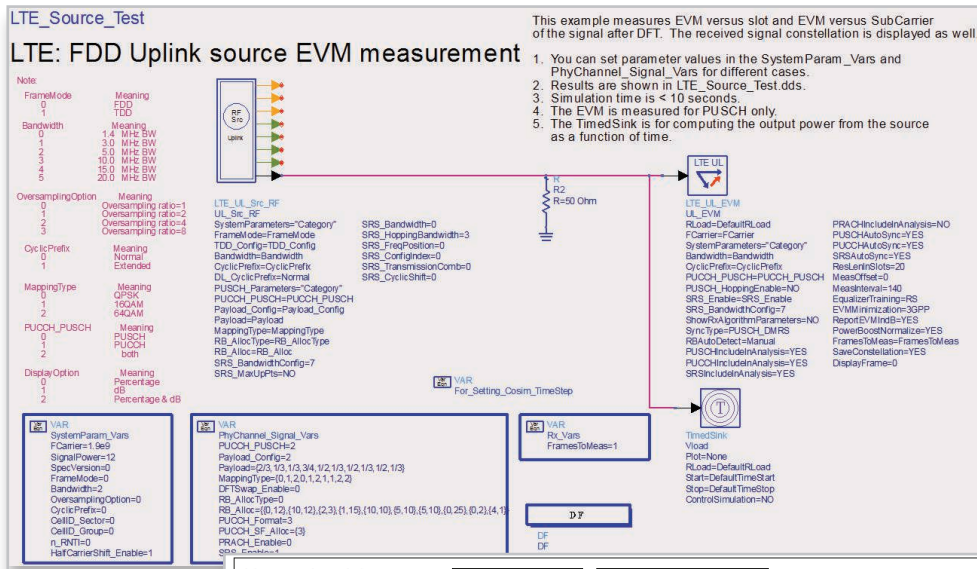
LTE_Source_Test

LTE: FDD Uplink source EVM measurement

This example measures EVM versus slot and EVM versus SubCarrier of the signal after DFT. The received signal constellation is displayed as well.

1. You can set parameter values in the SystemParam_Vars and PhyChannel_Signal_Vars for different cases.
2. Results are shown in LTE_Source_Test.dds.
3. Simulation time is < 10 seconds.
4. The EVM is measured for PUSCH only.
5. The TimedSink is for computing the output power from the source as a function of time.

Note:

| FrameMode | Meaning |
|---|---|
| 0 | FDD |
| 1 | TDD |

| Bandwidth | Meaning |
|---|---|
| 0 | 1.4 MHz BW |
| 1 | 3.0 MHz BW |
| 2 | 5.0 MHz BW |
| 3 | 10.0 MHz BW |
| 4 | 15.0 MHz BW |
| 5 | 20.0 MHz BW |

| OversamplingOption | Meaning |
|---|---|
| 0 | Oversampling ratio=1 |
| 1 | Oversampling ratio=2 |
| 2 | Oversampling ratio=4 |
| 3 | Oversampling ratio=8 |

| CyclicPrefix | Meaning |
|---|---|
| 0 | Normal |
| 1 | Extended |

| MappingType | Meaning |
|---|---|
| 0 | QPSK |
| 1 | 16QAM |
| 2 | 64QAM |

| PUCCH_PUSCH | Meaning |
|---|---|
| 0 | PUSCH |
| 1 | PUCCH |
| 2 | both |

| DisplayOption | Meaning |
|---|---|
| 0 | Percentage |
| 1 | dB |
| 2 | Percentage & dB |

RF Src
Uplink

LTE_UL_Src_RF
UL_Src_RF
SystemParameters="Category"
FrameMode=FrameMode
TDD_Config=TDD_Config
Bandwidth=Bandwidth
CyclicPrefix=CyclicPrefix
DL_CyclicPrefix=Normal
PUSCH_Parameters="Category"
PUCCH_PUSCH=PUCCH_PUSCH
Payload_Config=Payload_Config
Payload=Payload
MappingType=MappingType
RB_AllocType=RB_AllocType
RB_Alloc=RB_Alloc
SRS_BandwidthConfig=7
SRS_MaxUpPts=NO

SRS_Bandwidth=0
SRS_HoppingBandwidth=3
SRS_FreqPosition=0
SRS_ConfigIndex=0
SRS_TransmissionComb=0
SRS_CyclicShift=0

R
R2
R=50 Ohm

LTE UL
LTE_UL_EVM
UL_EVM
RLoad=DefaultRLoad
FCarrier=FCarrier
SystemParameters="Category"
Bandwidth=Bandwidth
CyclicPrefix=CyclicPrefix
PUCCH_PUSCH=PUCCH_PUSCH
PUSCH_HoppingEnable=NO
SRS_Enable=SRS_Enable
SRS_BandwidthConfig=7
ShowRxAlgorithmParameters=NO
SyncType=PUSCH_DMRS
RBAutoDetect=Manual
PUSCHIncludeInAnalysis=YES
PUCCHIncludeInAnalysis=YES
SRSIncludeInAnalysis=YES

PRACHIncludeInAnalysis=NO
PUSCHAutoSync=YES
PUCCHAutoSync=YES
SRSAutoSync=YES
ResLenInSlots=20
MeasOffset=0
MeasInterval=140
EqualizerTraining=RS
EVMMinimization=3GPP
ReportEVMIndB=YES
PowerBoostNormalize=YES
FramesToMeas=FramesToMeas
SaveConstellation=YES
DisplayFrame=0

VAR
For_Setting_Cosim_TimeStep

VAR
SystemParam_Vars
FCarrier=1.9e9
SignalPower=12
SpecVersion=0
FrameMode=0
Bandwidth=2
OversamplingOption=0
CyclicPrefix=0
CellID_Sector=0
CellID_Group=0
n_RNTI=0
HalfCarrierShift_Enable=1

VAR
PhyChannel_Signal_Vars
PUCCH_PUSCH=2
Payload_Config=2
Payload={2/3,1/3,1/3,3/4,1/2,1/3,1/2,1/3,1/2,1/3}
MappingType={0,1,2,0,1,2,1,1,2,2}
DFTSwap_Enable=0
RB_AllocType=0
RB_Alloc={{0,12},{10,12},{2,3},{1,15},{10,10},{5,10},{5,10},{0,25},{0,2},{4,1}}
PUCCH_Format=3
PUCCH_SF_Alloc={3}
PRACH_Enable=0
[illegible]

VAR
Rx_Vars
FramesToMeas=1

DF
DF
DF

T
TimedSink
Vload
Plot=None
RLoad=DefaultRLoad
Start=DefaultTimeStart
Stop=DefaultTimeStop
ControlSimulation=NO